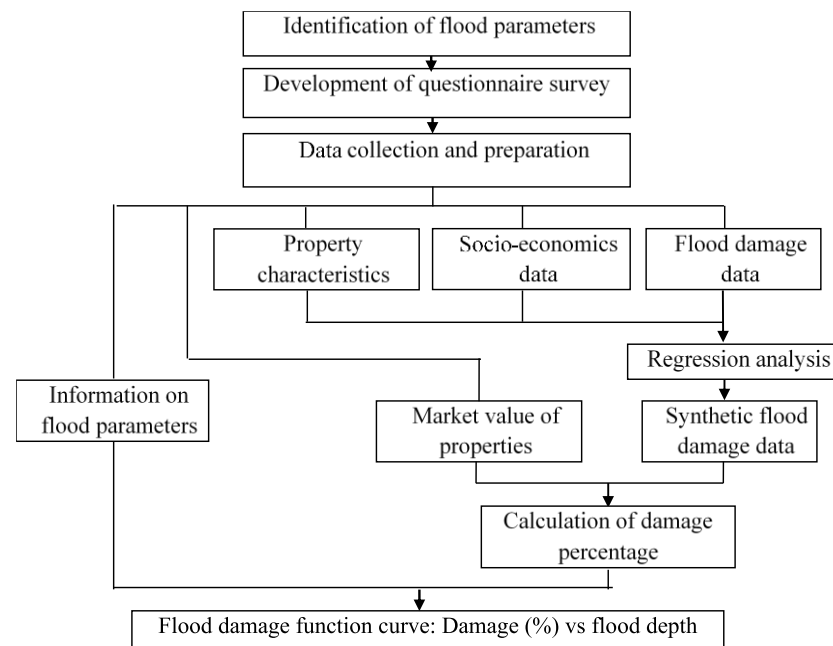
Identification of flood parameters

Development of questionnaire survey

Data collection and preparation

Property characteristics

Socio-economics data

Flood damage data

Regression analysis

Information on flood parameters

Market value of properties

Synthetic flood damage data

Calculation of damage percentage

Flood damage function curve: Damage (%) vs flood depth